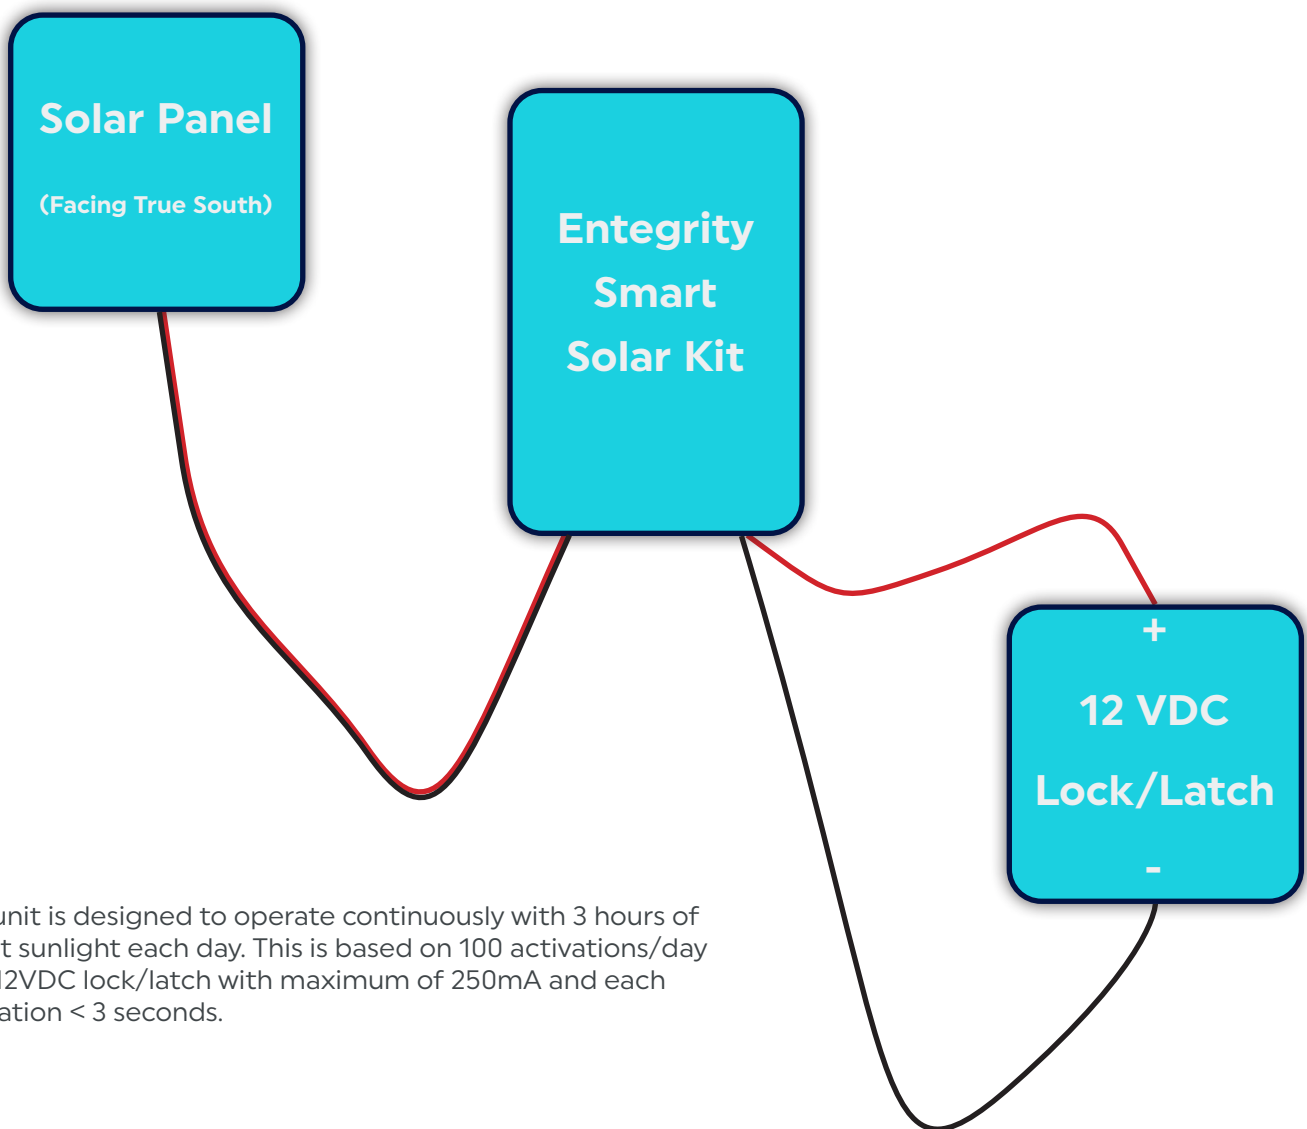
Solar Panel

(Facing True South)

Entegrity Smart Solar Kit

+

12 VDC

Lock/Latch

-

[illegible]unit is designed to operate continuously with 3 hours of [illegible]t sunlight each day. This is based on 100 activations/day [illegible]12VDC lock/latch with maximum of 250mA and each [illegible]ation < 3 seconds.